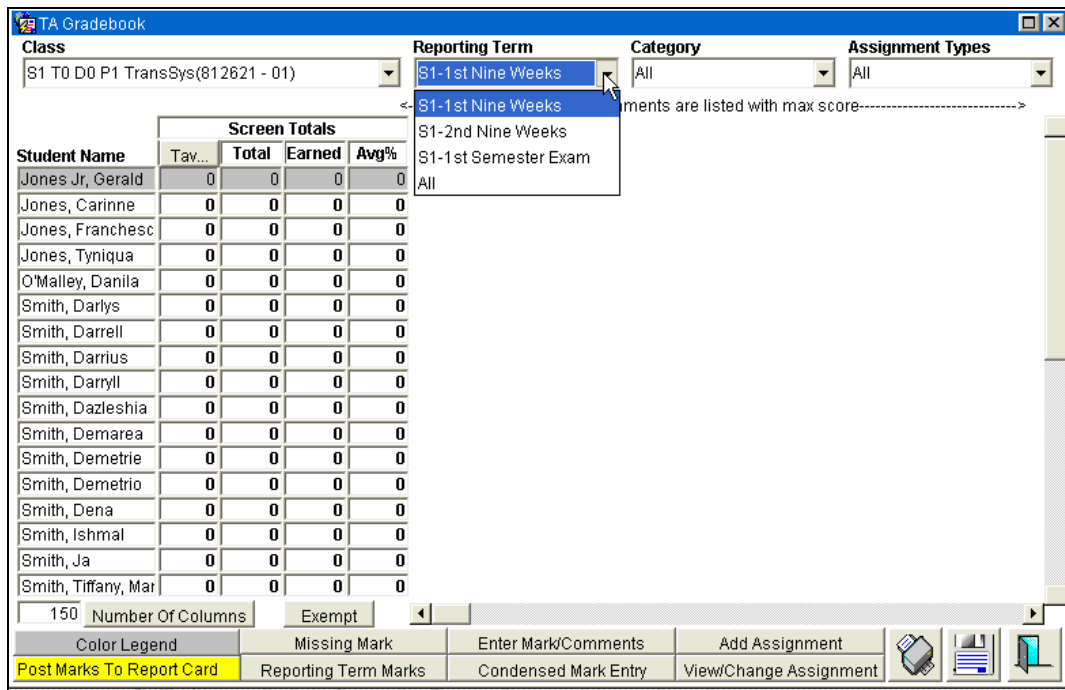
TA Gradebook

Class
S1 T0 D0 P1 TransSys(812621 - 01)

Reporting Term
S1-1st Nine Weeks

Category
All

Assignment Types
All

S1-1st Nine Weeks
S1-2nd Nine Weeks
S1-1st Semester Exam
All

<- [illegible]ments are listed with max score---------------------------->

| Student Name | Tav... | Total | Earned | Avg% |
|---|---|---|---|---|
| Jones Jr, Gerald | 0 | 0 | 0 | 0 |
| Jones, Carinne | 0 | 0 | 0 | 0 |
| Jones, Franchesc | 0 | 0 | 0 | 0 |
| Jones, Tyniqua | 0 | 0 | 0 | 0 |
| O'Malley, Danila | 0 | 0 | 0 | 0 |
| Smith, Darlys | 0 | 0 | 0 | 0 |
| Smith, Darrell | 0 | 0 | 0 | 0 |
| Smith, Darrius | 0 | 0 | 0 | 0 |
| Smith, Darryll | 0 | 0 | 0 | 0 |
| Smith, Dazleshia | 0 | 0 | 0 | 0 |
| Smith, Demarea | 0 | 0 | 0 | 0 |
| Smith, Demetrie | 0 | 0 | 0 | 0 |
| Smith, Demetrio | 0 | 0 | 0 | 0 |
| Smith, Dena | 0 | 0 | 0 | 0 |
| Smith, Ishmal | 0 | 0 | 0 | 0 |
| Smith, Ja | 0 | 0 | 0 | 0 |
| Smith, Tiffany, Mar | 0 | 0 | 0 | 0 |

Screen Totals

150 Number Of Columns
Exempt

Color Legend
Missing Mark
Enter Mark/Comments
Add Assignment
Post Marks To Report Card
Reporting Term Marks
Condensed Mark Entry
View/Change Assignment